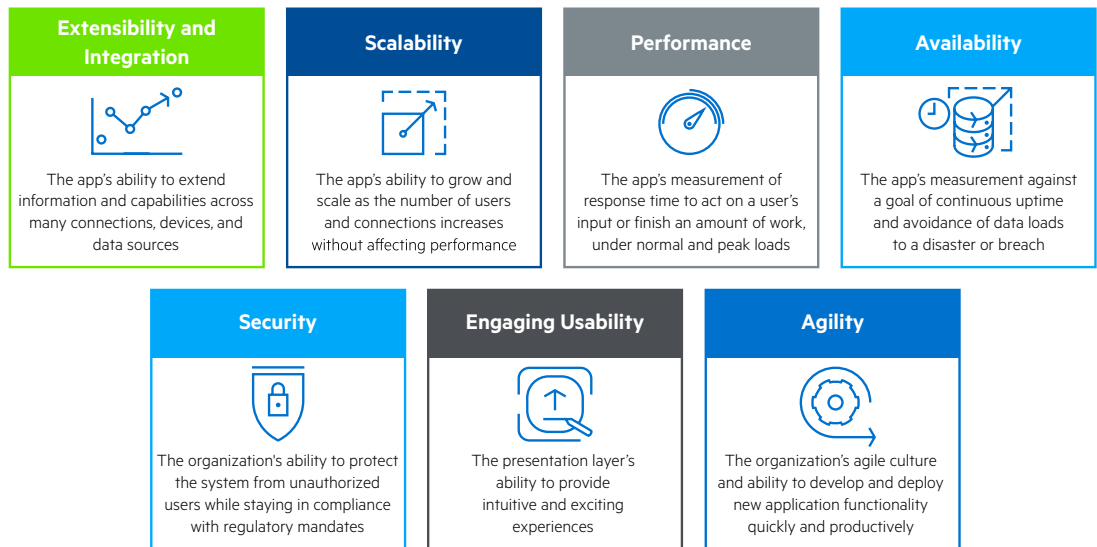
Extensibility and Integration

The app's ability to extend information and capabilities across many connections, devices, and data sources

Scalability

The app's ability to grow and scale as the number of users and connections increases without affecting performance

Performance

The app's measurement of response time to act on a user's input or finish an amount of work, under normal and peak loads

Availability

The app's measurement against a goal of continuous uptime and avoidance of data loads to a disaster or breach

Security

The organization's ability to protect the system from unauthorized users while staying in compliance with regulatory mandates

Engaging Usability

The presentation layer's ability to provide intuitive and exciting experiences

Agility

The organization's agile culture and ability to develop and deploy new application functionality quickly and productively